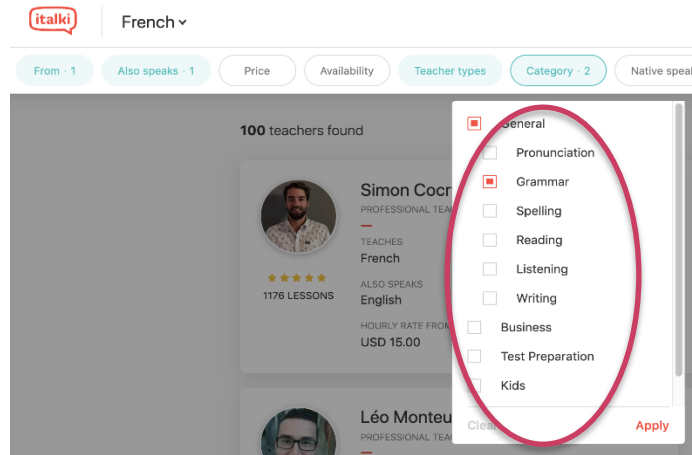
italki

French

From · 1
Also speaks · 1
Price
Availability
Teacher types
Category · 2
Native speal

100 teachers found

Simon Cocr
PROFESSIONAL TEA
TEACHES
French
ALSO SPEAKS
English
HOURLY RATE FROM
USD 15.00
★★★★★
1176 LESSONS

Léo Monteu
PROFESSIONAL TEA

General
Pronunciation
Grammar
Spelling
Reading
Listening
Writing
Business
Test Preparation
Kids

Clea
Apply